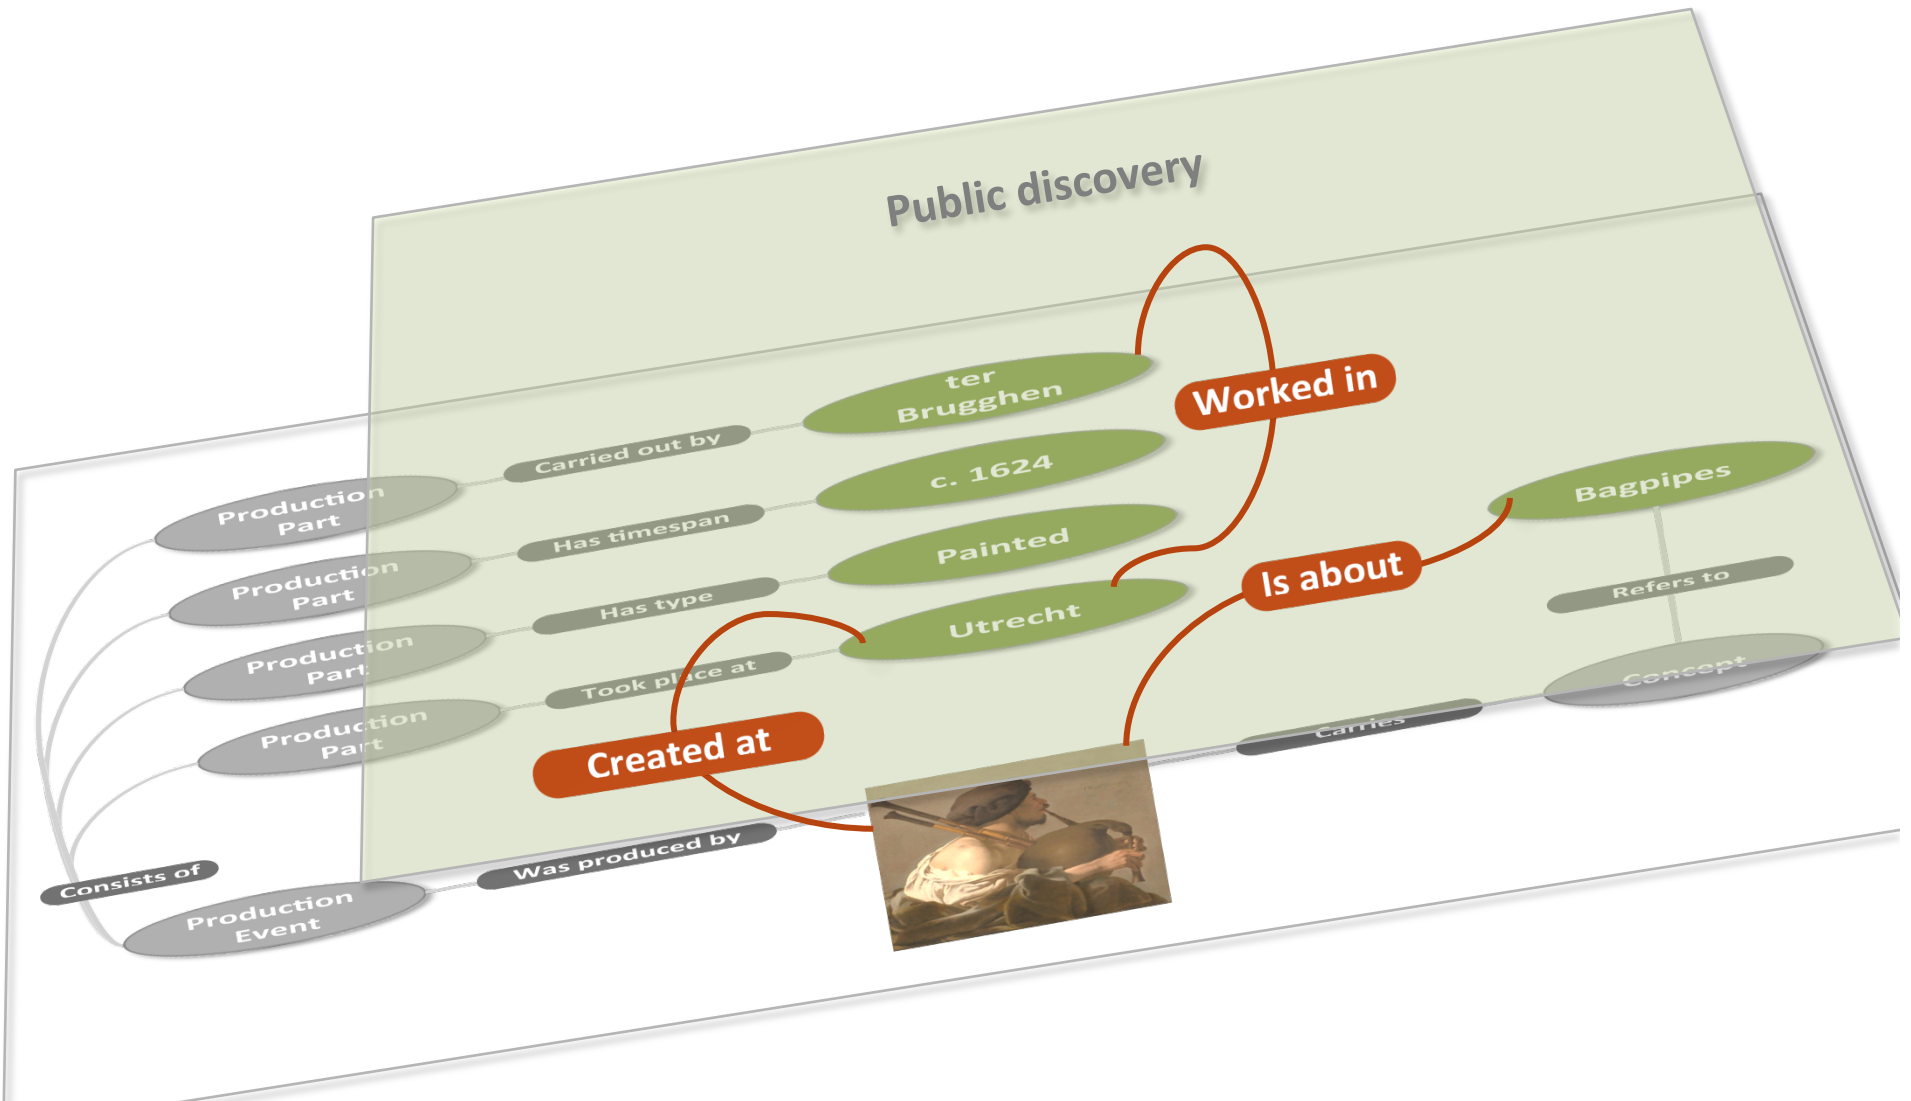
Public discovery

ter Brugghen

Worked in

Carried out by

Production Part

c. 1624

Has timespan

Production Part

Painted

Has type

Production Part

Utrecht

Took place at

Production Part

Bagpipes

Is about

Refers to

Concept

Carries

Created at

Consists of

Production Event

Was produced by